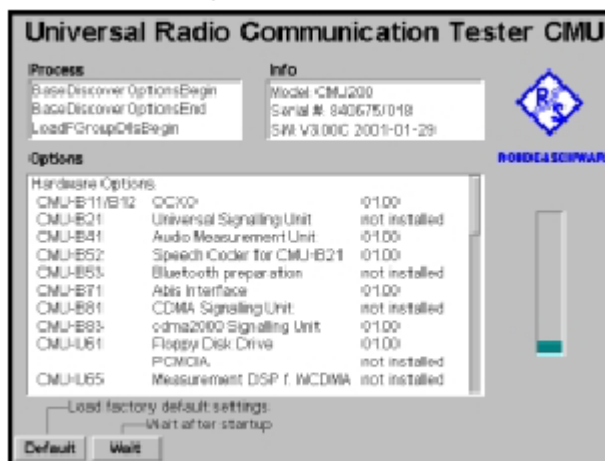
Universal Radio Communication Tester CMU

Process
BaseDiscoverOptionsBegin
BaseDiscoverOptionsEnd
LoadFGroupDllsBegin

Info
Model CMU200
Serial #: 840675/018
SW V3.00C 2001-01-29

ROHDE&SCHWARZ

Options
Hardware Options

| | | |
|---|---|---|
| CMU-B11/B12 | OCXO | 01.00 |
| CMU-B21 | Universal Signalling Unit | not installed |
| CMU-B41 | Audio Measurement Unit | 01.00 |
| CMU-B52 | Speech Coder for CMU-B21 | 01.00 |
| CMU-B53 | Bluetooth preparation | not installed |
| CMU-B71 | Abis Interface | 01.00 |
| CMU-B81 | CDMA Signalling Unit | not installed |
| CMU-B83 | cdma2000 Signalling Unit | 01.00 |
| CMU-U61 | Floppy Disk Drive | 01.00 |
| | PCMCIA | not installed |
| CMU-U65 | Measurement DSP f. WCDMA | not installed |

Load factory default settings
Wait after startup

Default
Wait